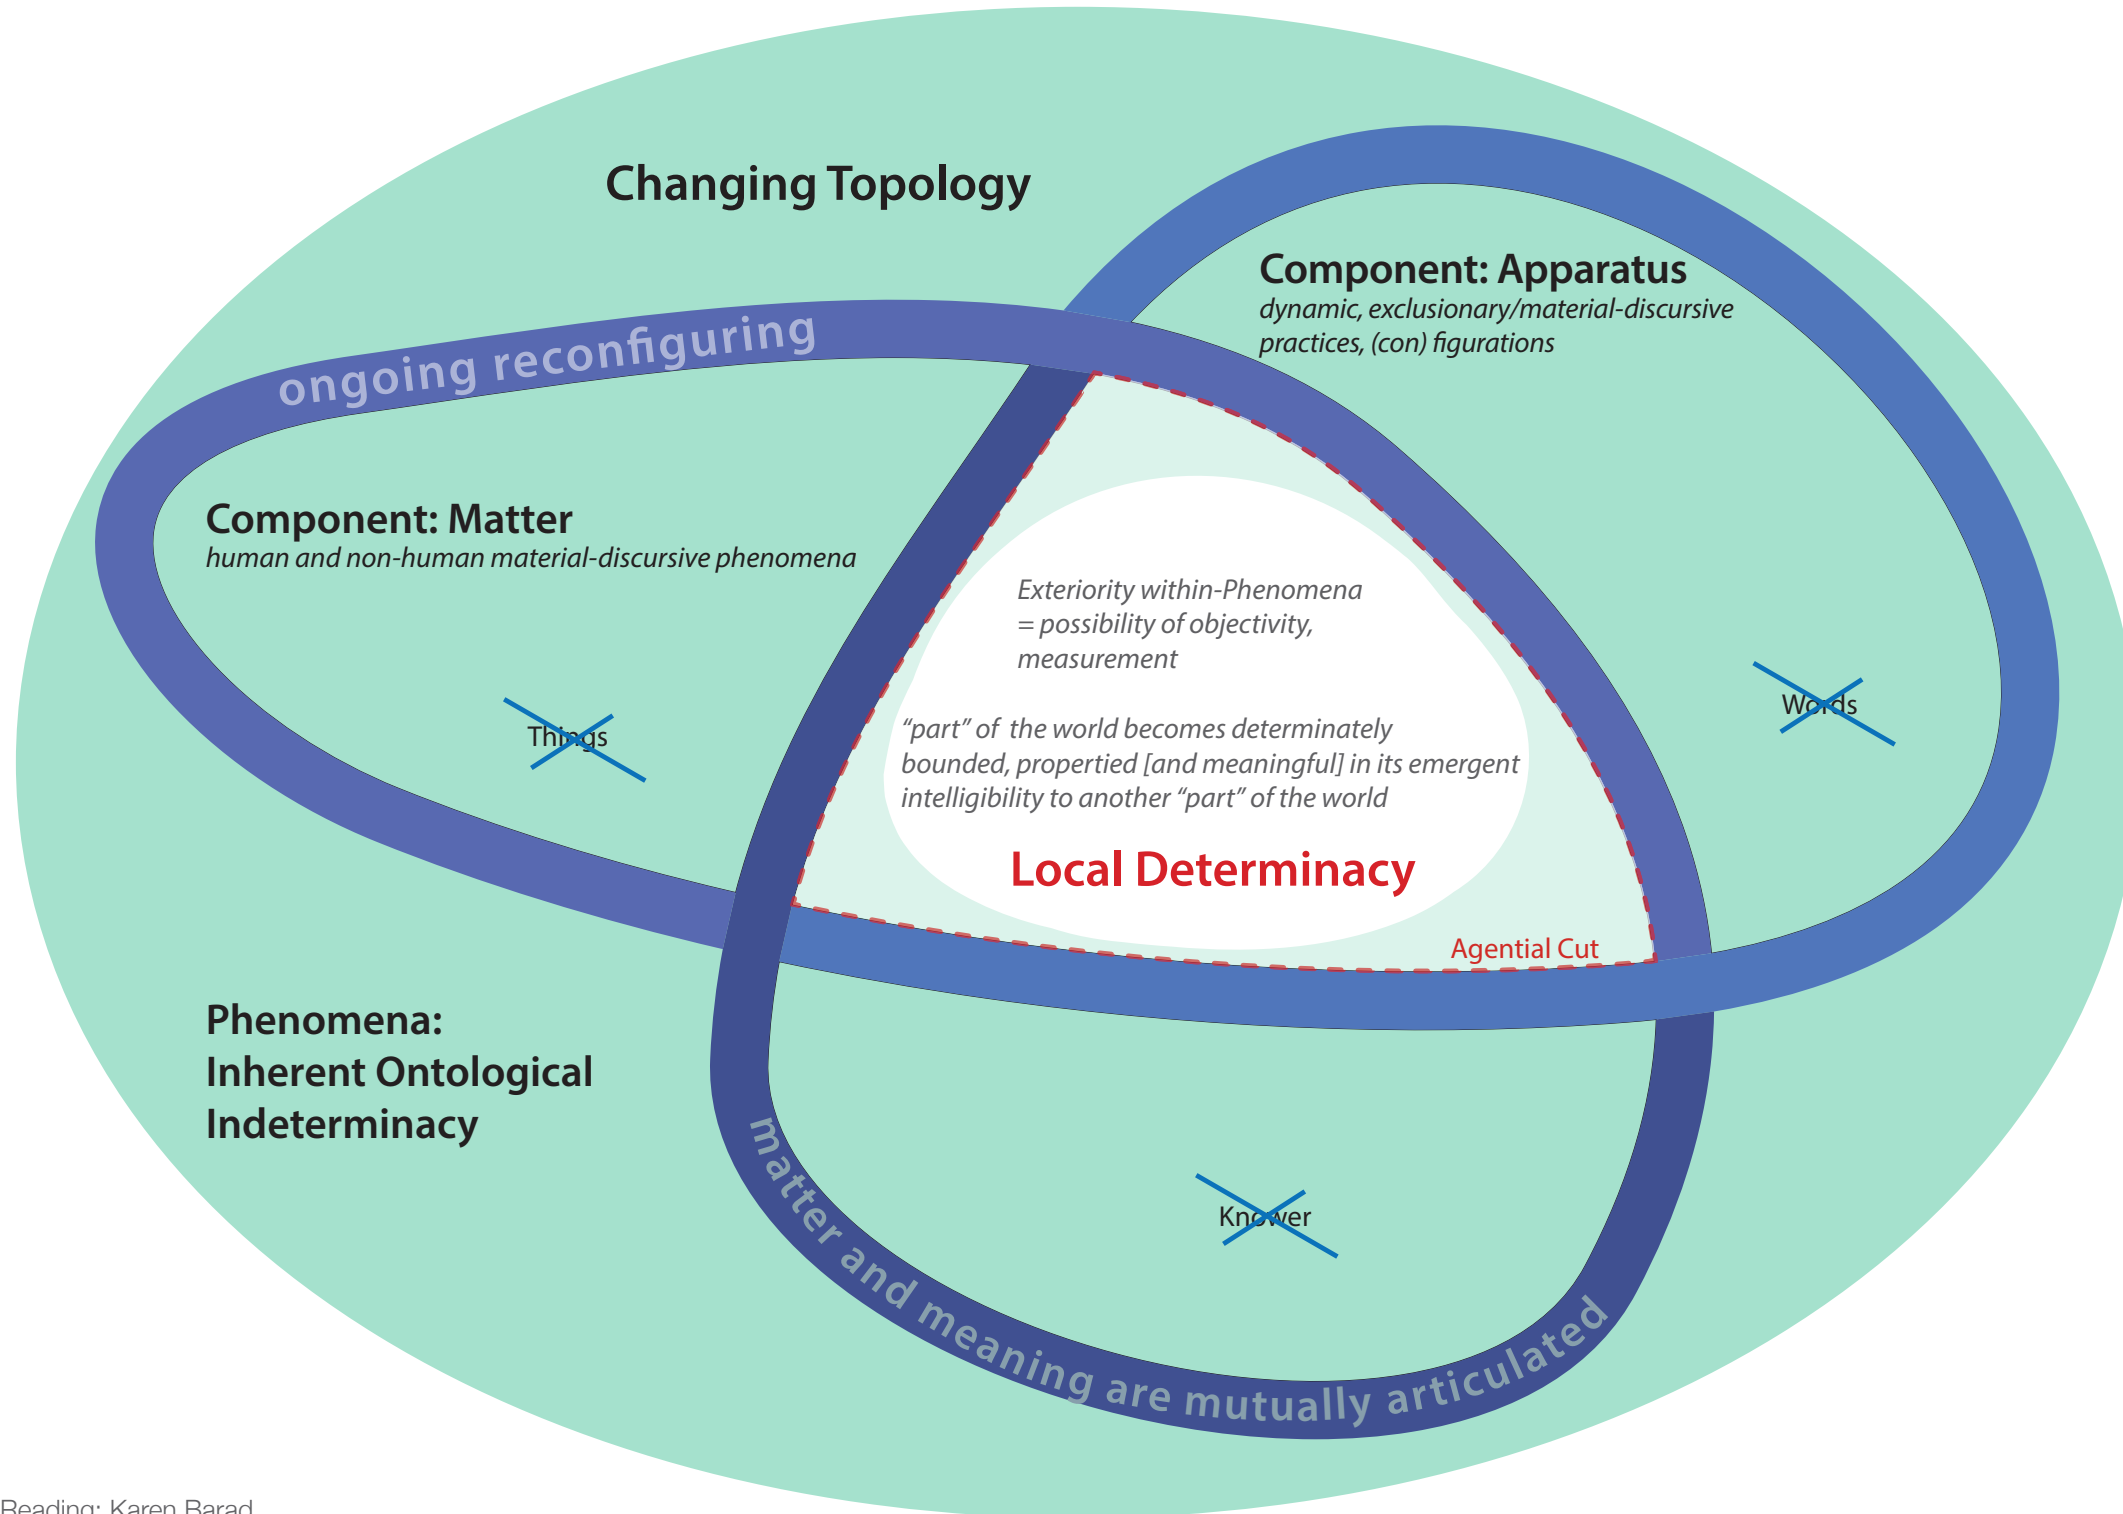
Changing Topology

Component: Apparatus
dynamic, exclusionary/material-discursive practices, (con) figurations

ongoing reconfiguring

Component: Matter
human and non-human material-discursive phenomena

Exteriority within-Phenomena = possibility of objectivity, measurement

"part" of the world becomes determinately bounded, propertied [and meaningful] in its emergent intelligibility to another "part" of the world

Local Determinacy

Agential Cut

Things

Words

Phenomena:
Inherent Ontological Indeterminacy

Knower

matter and meaning are mutually articulated

Reading: Karen Barad